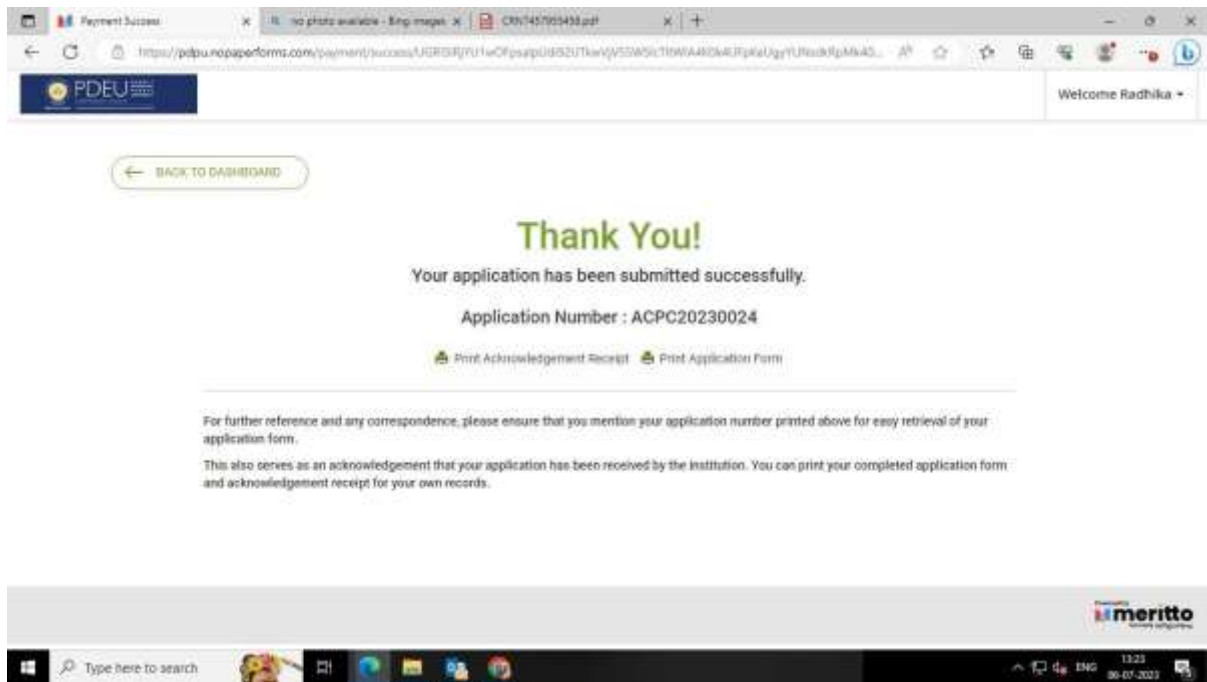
Payment Success | no photo available - Bing images | CRN7457955458.pdf

https://pdpu.nopaperforms.com/payment/success/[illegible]

PDEU

Welcome Radhika

BACK TO DASHBOARD

Thank You!

Your application has been submitted successfully.

Application Number : ACPC20230024

Print Acknowledgement Receipt Print Application Form

For further reference and any correspondence, please ensure that you mention your application number printed above for easy retrieval of your application form.

This also serves as an acknowledgement that your application has been received by the institution. You can print your completed application form and acknowledgement receipt for your own records.

meritto

Type here to search

ENG 13:23 06-07-2023